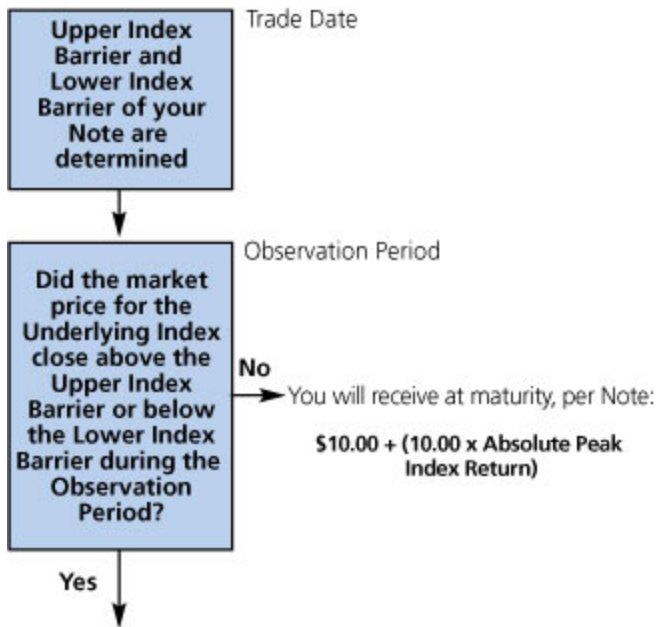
Upper Index Barrier and Lower Index Barrier of your Note are determined

Trade Date

Observation Period

Did the market price for the Underlying Index close above the Upper Index Barrier or below the Lower Index Barrier during the Observation Period?

No

You will receive at maturity, per Note:

$10.00 + (10.00 x Absolute Peak Index Return)

Yes